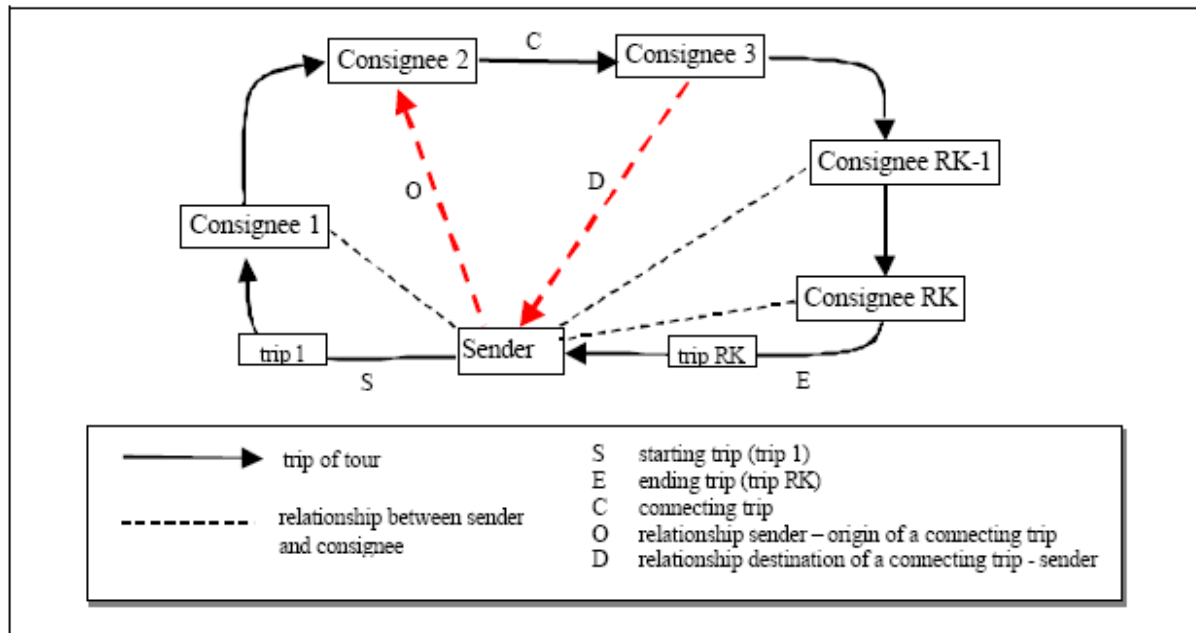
Consignee 2

C

Consignee 3

Consignee RK-1

O

D

Consignee 1

Consignee RK

trip 1

Sender

trip RK

S

E

trip of tour

relationship between sender and consignee

S starting trip (trip 1)
E ending trip (trip RK)
C connecting trip
O relationship sender – origin of a connecting trip
D relationship destination of a connecting trip - sender